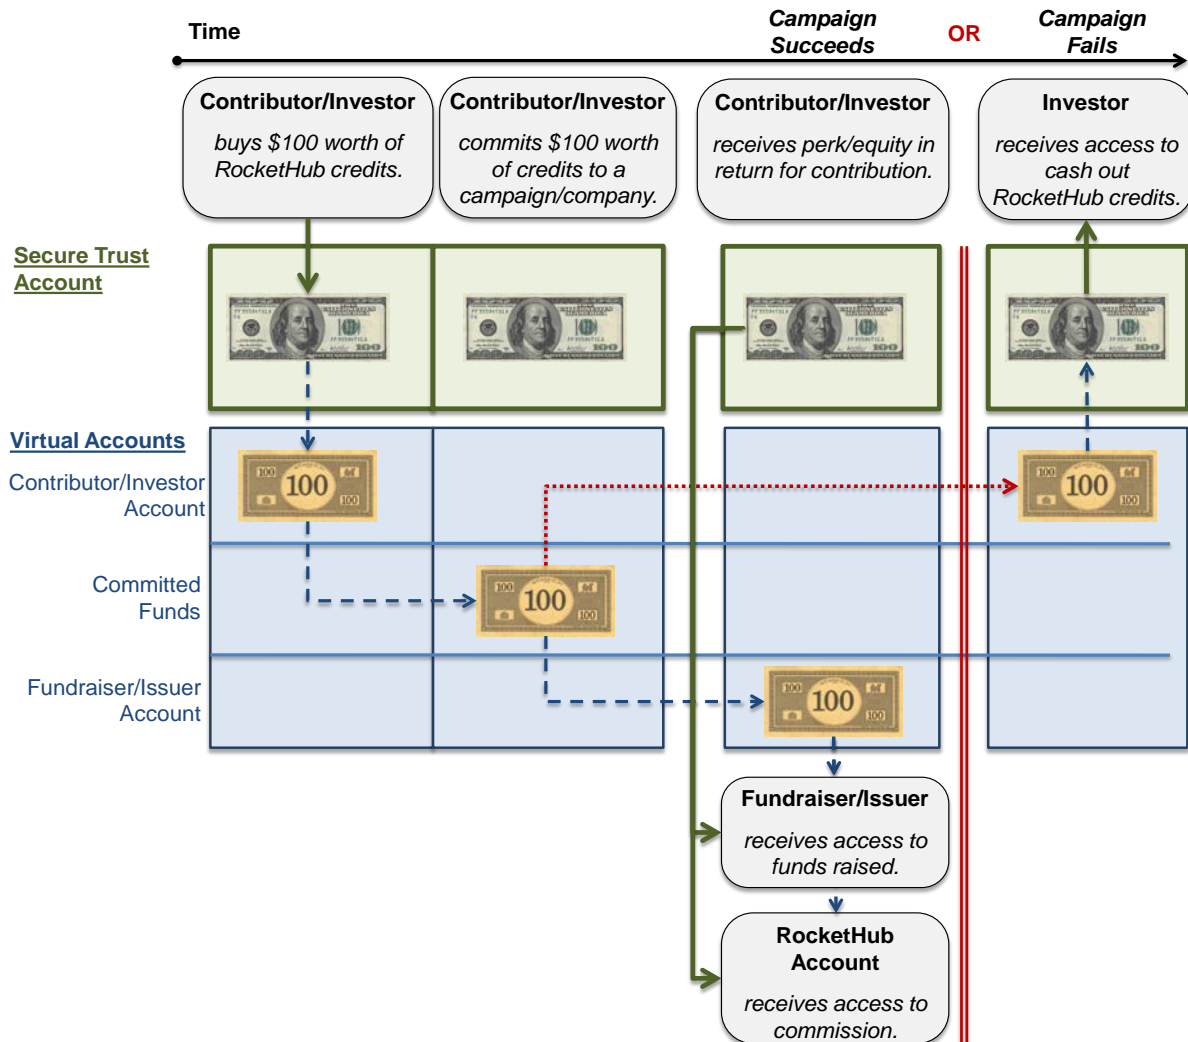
Time

Campaign Succeeds

OR

Campaign Fails

Contributor/Investor

buys $100 worth of RocketHub credits.

Contributor/Investor

commits $100 worth of credits to a campaign/company.

Contributor/Investor

receives perk/equity in return for contribution.

Investor

receives access to cash out RocketHub credits.

Secure Trust Account

Virtual Accounts

Contributor/Investor Account

Committed Funds

Fundraiser/Issuer Account

100

100

100

100

Fundraiser/Issuer

receives access to funds raised.

RocketHub Account

receives access to commission.